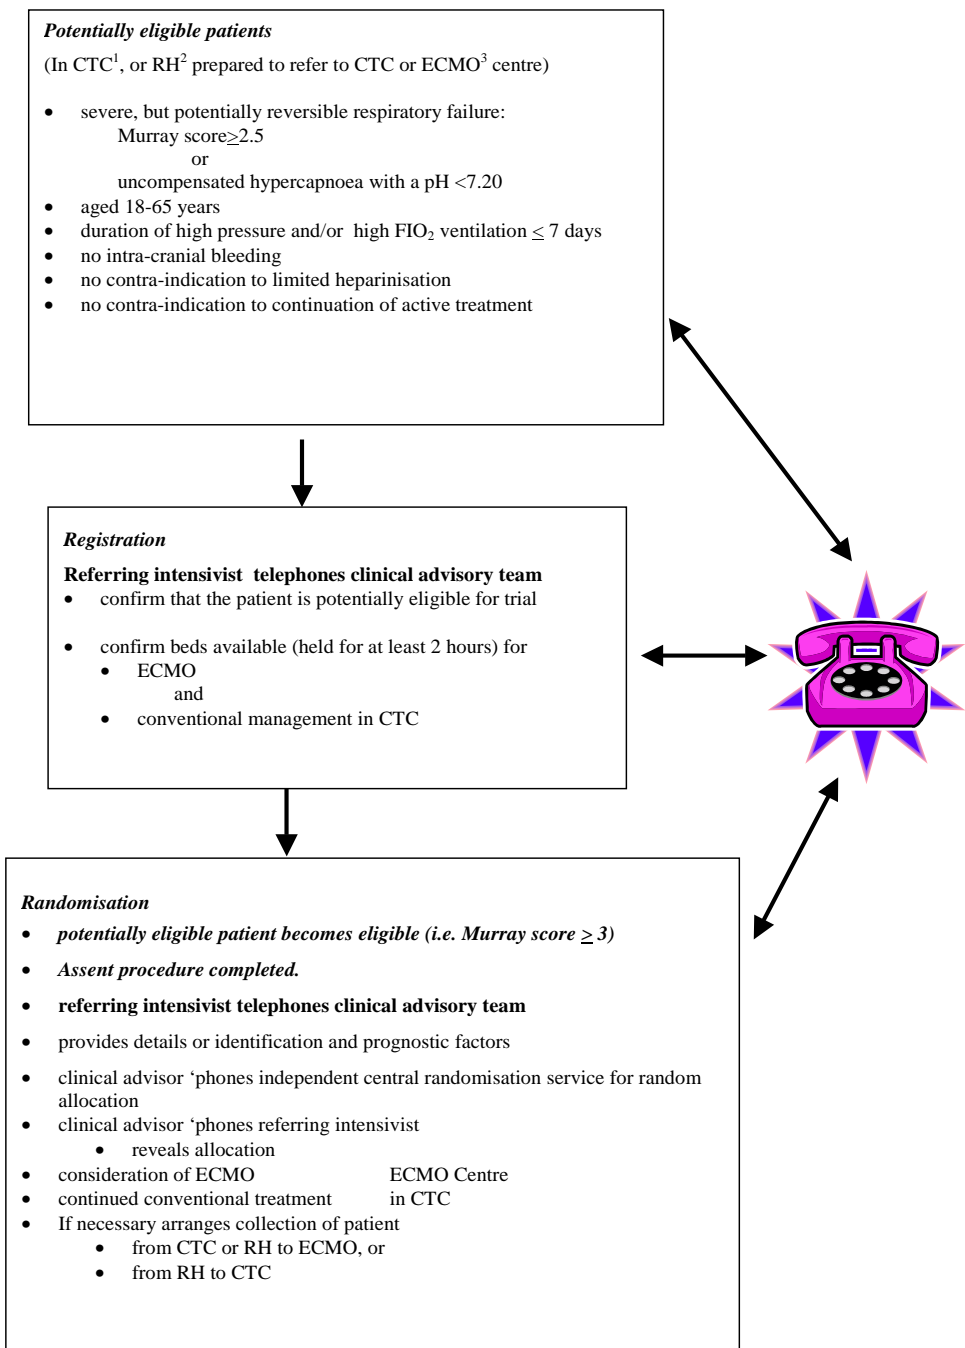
*Potentially eligible patients*

(In CTC$^1$, or RH$^2$ prepared to refer to CTC or ECMO$^3$ centre)

- severe, but potentially reversible respiratory failure:
  Murray score$\geq$2.5
  or
  uncompensated hypercapnoea with a pH <7.20
- aged 18-65 years
- duration of high pressure and/or high FIO$_2$ ventilation $\leq$ 7 days
- no intra-cranial bleeding
- no contra-indication to limited heparinisation
- no contra-indication to continuation of active treatment

*Registration*

**Referring intensivist telephones clinical advisory team**
- confirm that the patient is potentially eligible for trial
- confirm beds available (held for at least 2 hours) for
  - ECMO
    and
  - conventional management in CTC

*Randomisation*
- *potentially eligible patient becomes eligible (i.e. Murray score $\geq$ 3)*
- *Assent procedure completed.*
- **referring intensivist telephones clinical advisory team**
- provides details or identification and prognostic factors
- clinical advisor 'phones independent central randomisation service for random allocation
- clinical advisor 'phones referring intensivist
  - reveals allocation
- consideration of ECMO ECMO Centre
- continued conventional treatment in CTC
- If necessary arranges collection of patient
  - from CTC or RH to ECMO, or
  - from RH to CTC